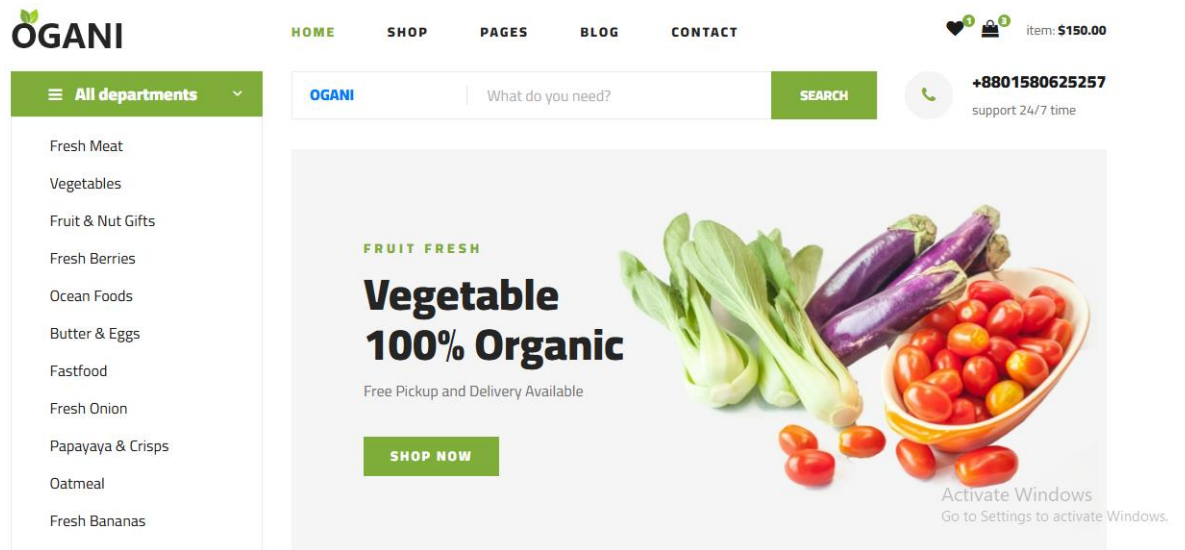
OGANI

HOME SHOP PAGES BLOG CONTACT

1 3 item: $150.00

All departments

OGANI What do you need? SEARCH

+8801580625257
support 24/7 time

Fresh Meat
Vegetables
Fruit & Nut Gifts
Fresh Berries
Ocean Foods
Butter & Eggs
Fastfood
Fresh Onion
Papayaya & Crisps
Oatmeal
Fresh Bananas

FRUIT FRESH

Vegetable
100% Organic

Free Pickup and Delivery Available

SHOP NOW

Activate Windows
Go to Settings to activate Windows.